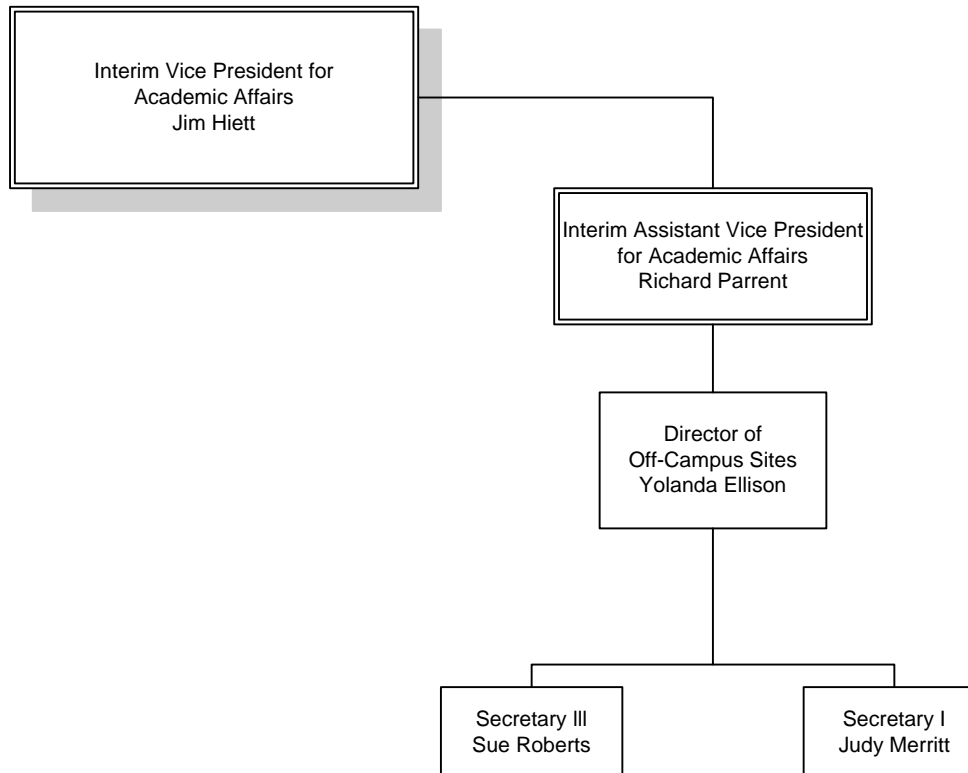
Interim Vice President for
Academic Affairs
Jim Hiett

Interim Assistant Vice President
for Academic Affairs
Richard Parrent

Director of
Off-Campus Sites
Yolanda Ellison

Secretary III
Sue Roberts

Secretary I
Judy Merritt